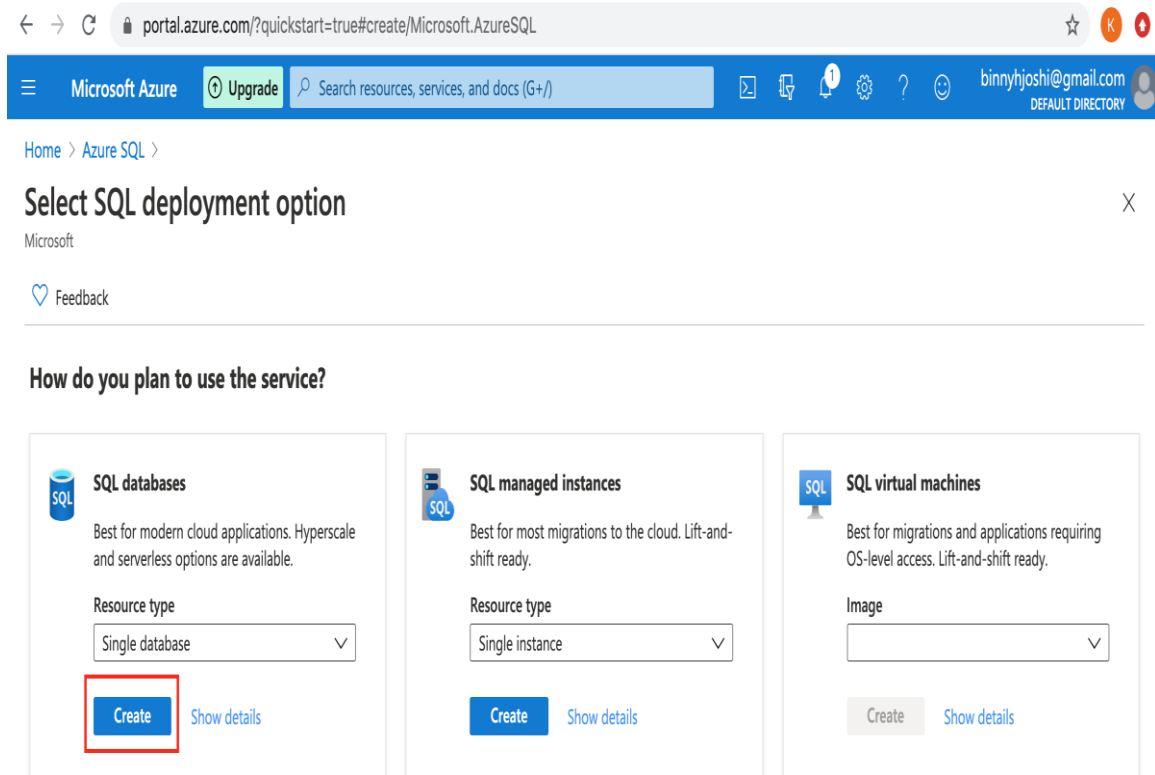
portal.azure.com/?quickstart=true#create/Microsoft.AzureSQL

K

Microsoft Azure

Upgrade

Search resources, services, and docs (G+/)

1

binnyhjoshi@gmail.com
DEFAULT DIRECTORY

Home > Azure SQL >

Select SQL deployment option

X

Microsoft

Feedback

How do you plan to use the service?

SQL

SQL databases

Best for modern cloud applications. Hyperscale and serverless options are available.

Resource type

Single database

Create

Show details

SQL

SQL managed instances

Best for most migrations to the cloud. Lift-and-shift ready.

Resource type

Single instance

Create

Show details

SQL

SQL virtual machines

Best for migrations and applications requiring OS-level access. Lift-and-shift ready.

Image

Create

Show details